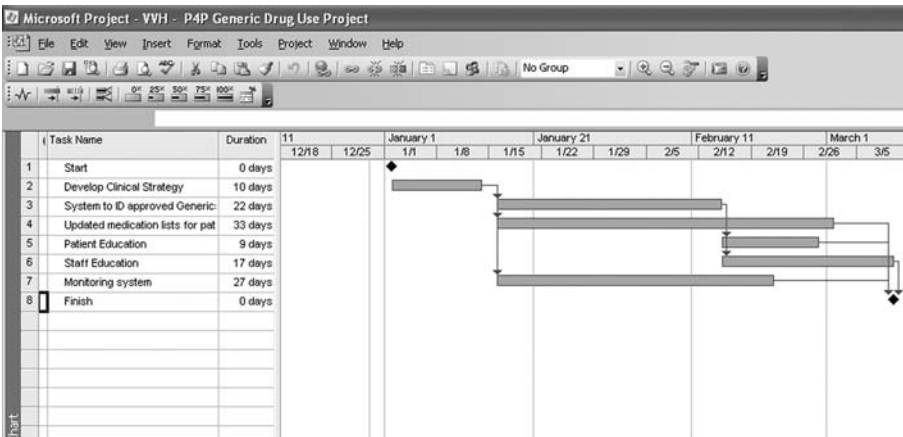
Microsoft Project - VVH - P4P Generic Drug Use Project

File Edit View Insert Format Tools Project Window Help

No Group

0× 25× 50× 75× 100×

| | Task Name | Duration |
|---|---|---|
| 1 | Start | 0 days |
| 2 | Develop Clinical Strategy | 10 days |
| 3 | System to ID approved Generic: | 22 days |
| 4 | Updated medication lists for pat | 33 days |
| 5 | Patient Education | 9 days |
| 6 | Staff Education | 17 days |
| 7 | Monitoring system | 27 days |
| 8 | Finish | 0 days |

11 | January 1 | January 21 | February 11 | March 1

12/18 12/25 1/1 1/8 1/15 1/22 1/29 2/5 2/12 2/19 2/26 3/5

hart